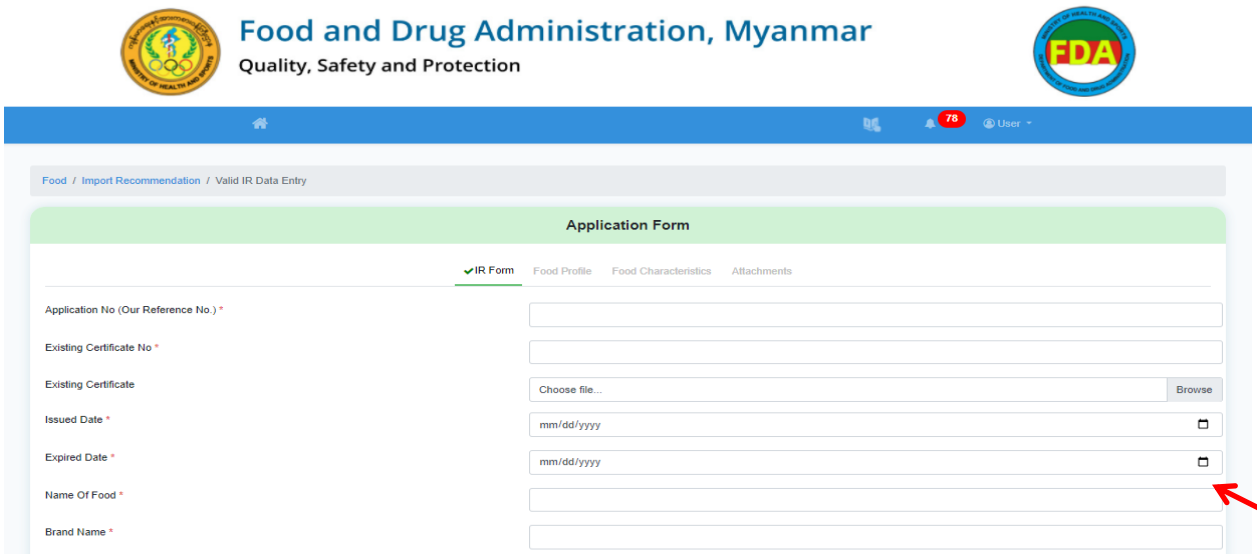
MINISTRY OF HEALTH AND SPORTS

Food and Drug Administration, Myanmar
Quality, Safety and Protection

MINISTRY OF HEALTH AND SPORTS
FDA

78
User

Food / Import Recommendation / Valid IR Data Entry

Application Form

IR Form Food Profile Food Characteristics Attachments

Application No (Our Reference No.) *

Existing Certificate No *

Existing Certificate
Choose file... Browse

Issued Date *
mm/dd/yyyy

Expired Date *
mm/dd/yyyy

Name Of Food *

Brand Name *